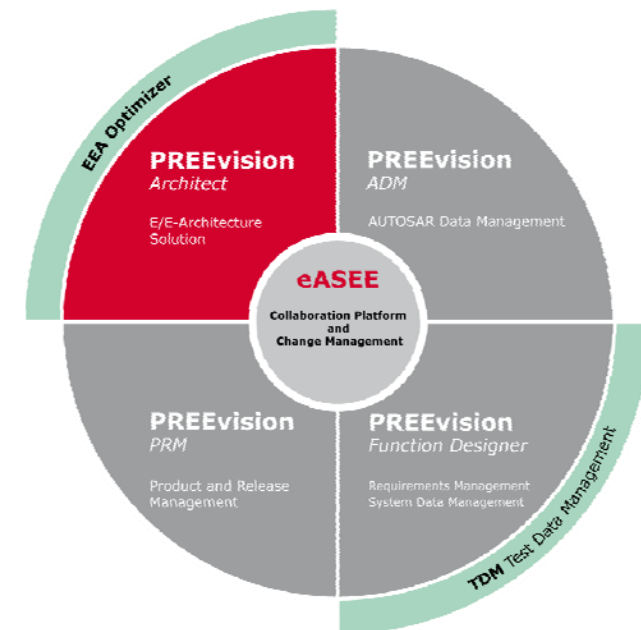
EEA Optimizer

PREEvision
Architect

E/E-Architecture Solution

PREEvision
ADM

AUTOSAR Data Management

eASEE

Collaboration Platform and Change Management

PREEvision
PRM

Product and Release Management

PREEvision
Function Designer

Requirements Management
System Data Management

TDM Test Data Management